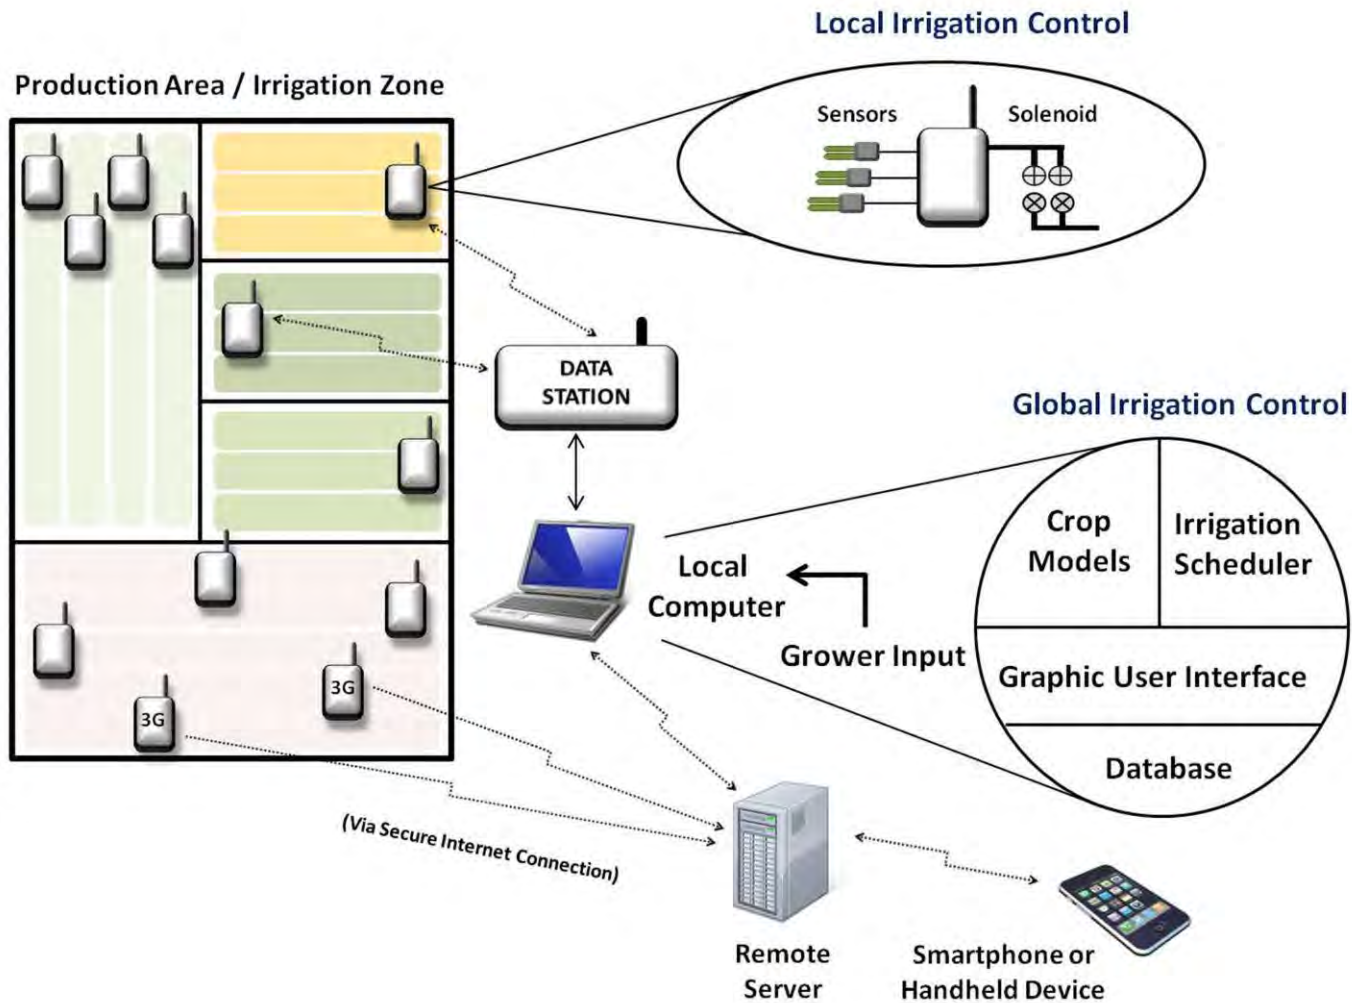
Local Irrigation Control

Production Area / Irrigation Zone

Sensors

Solenoid

DATA STATION

Global Irrigation Control

Crop Models

Irrigation Scheduler

Local Computer

Grower Input

Graphic User Interface

Database

3G

3G

(Via Secure Internet Connection)

Remote Server

Smartphone or Handheld Device